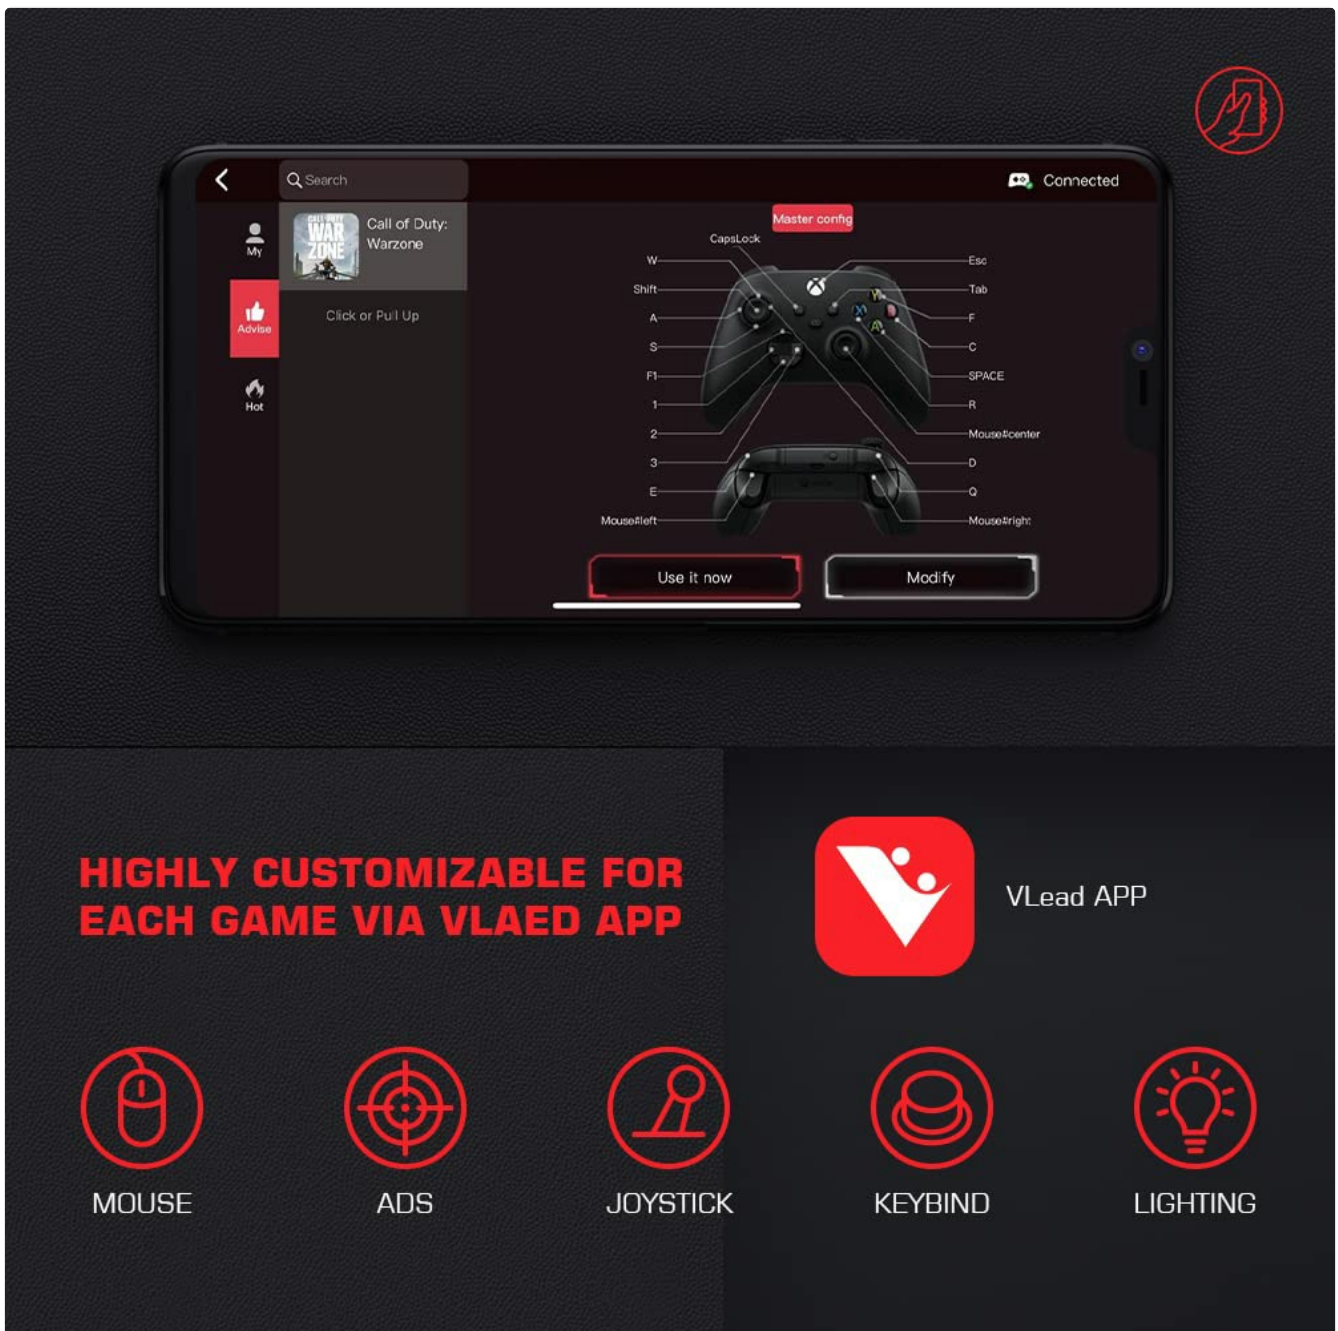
Search

Connected

My

Advise

Hot

CALL OF DUTY WAR ZONE

Call of Duty: Warzone

Click or Pull Up

Master config

CapsLock

W

Shift

A

S

F1

1

2

3

E

Mouse#left

Esc

Tab

F

C

SPACE

R

Mouse#center

D

Q

Mouse#right

Use it now

Modify

HIGHLY CUSTOMIZABLE FOR EACH GAME VIA VLAED APP

VLead APP

MOUSE

ADS

JOYSTICK

KEYBIND

LIGHTING